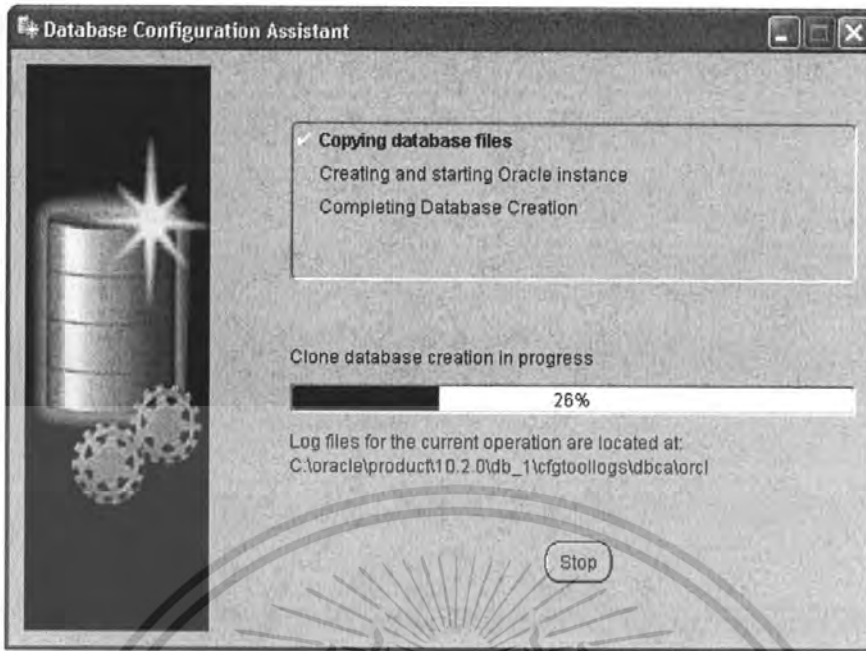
Database Configuration Assistant

Copying database files
Creating and starting Oracle instance
Completing Database Creation

Clone database creation in progress

26%

Log files for the current operation are located at:
C:\oracle\product\10.2.0\db_1\cfgtoollogs\dbca\orcl

Stop